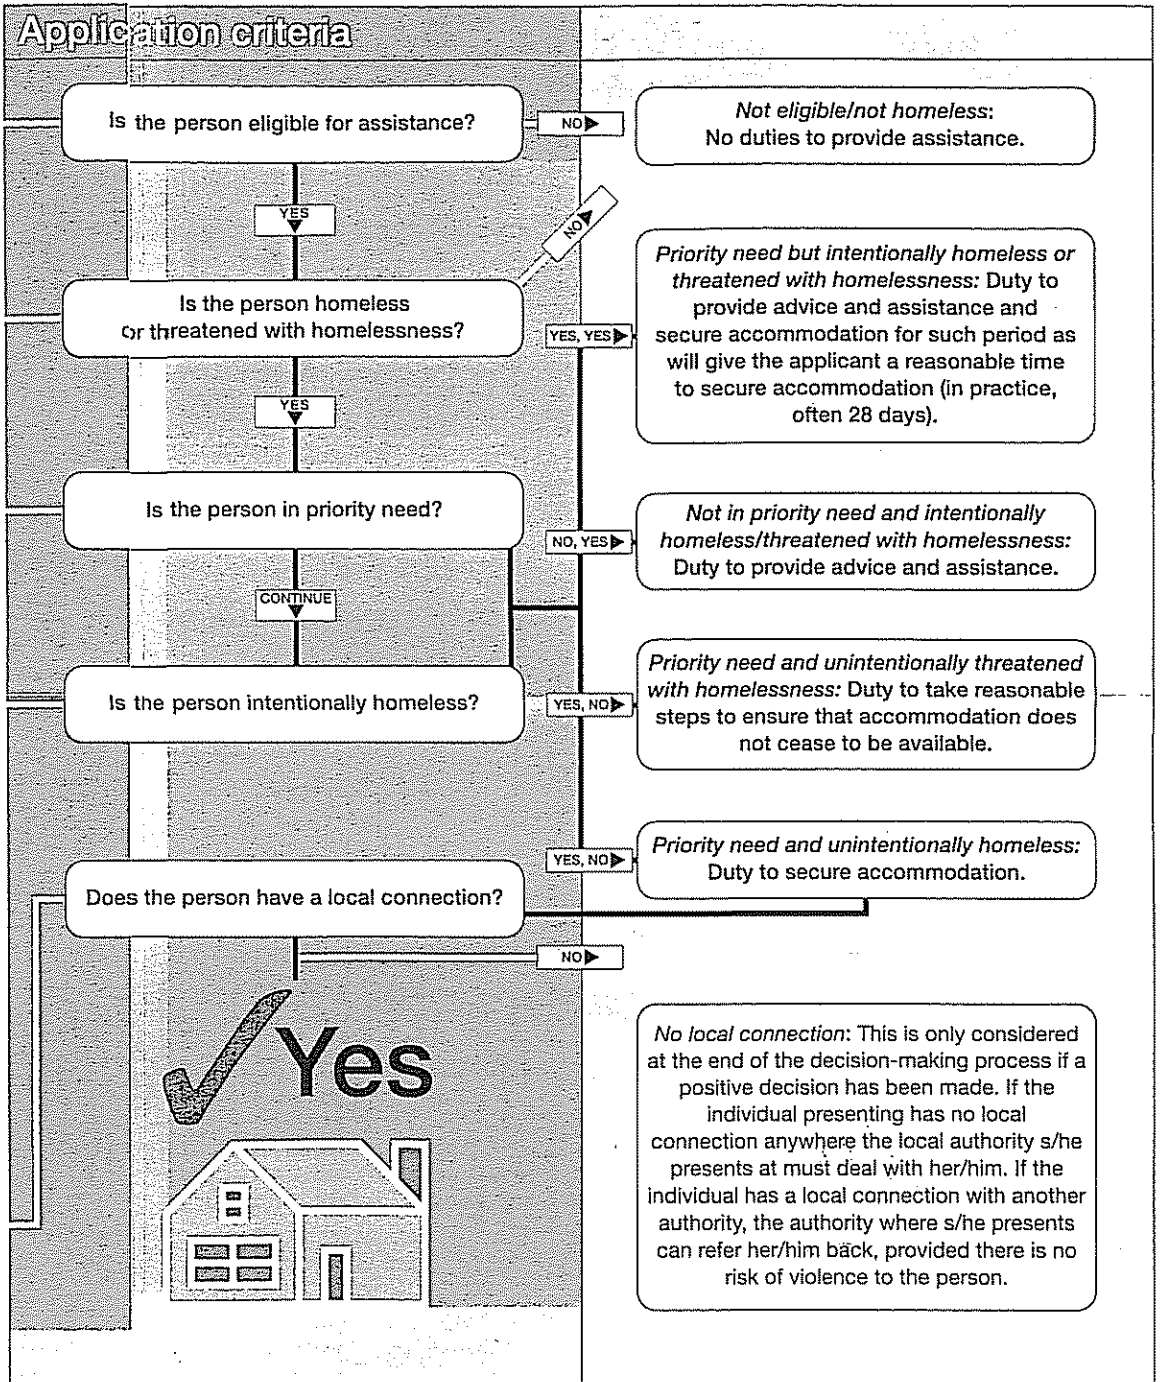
Application criteria

Is the person eligible for assistance?

NO

Not eligible/not homeless: No duties to provide assistance.

YES

NO

Is the person homeless or threatened with homelessness?

YES, YES

Priority need but intentionally homeless or threatened with homelessness: Duty to provide advice and assistance and secure accommodation for such period as will give the applicant a reasonable time to secure accommodation (in practice, often 28 days).

YES

Is the person in priority need?

NO, YES

Not in priority need and intentionally homeless/threatened with homelessness: Duty to provide advice and assistance.

CONTINUE

Is the person intentionally homeless?

YES, NO

Priority need and unintentionally threatened with homelessness: Duty to take reasonable steps to ensure that accommodation does not cease to be available.

YES, NO

Priority need and unintentionally homeless: Duty to secure accommodation.

Does the person have a local connection?

NO

Yes

No local connection: This is only considered at the end of the decision-making process if a positive decision has been made. If the individual presenting has no local connection anywhere the local authority s/he presents at must deal with her/him. If the individual has a local connection with another authority, the authority where s/he presents can refer her/him back, provided there is no risk of violence to the person.